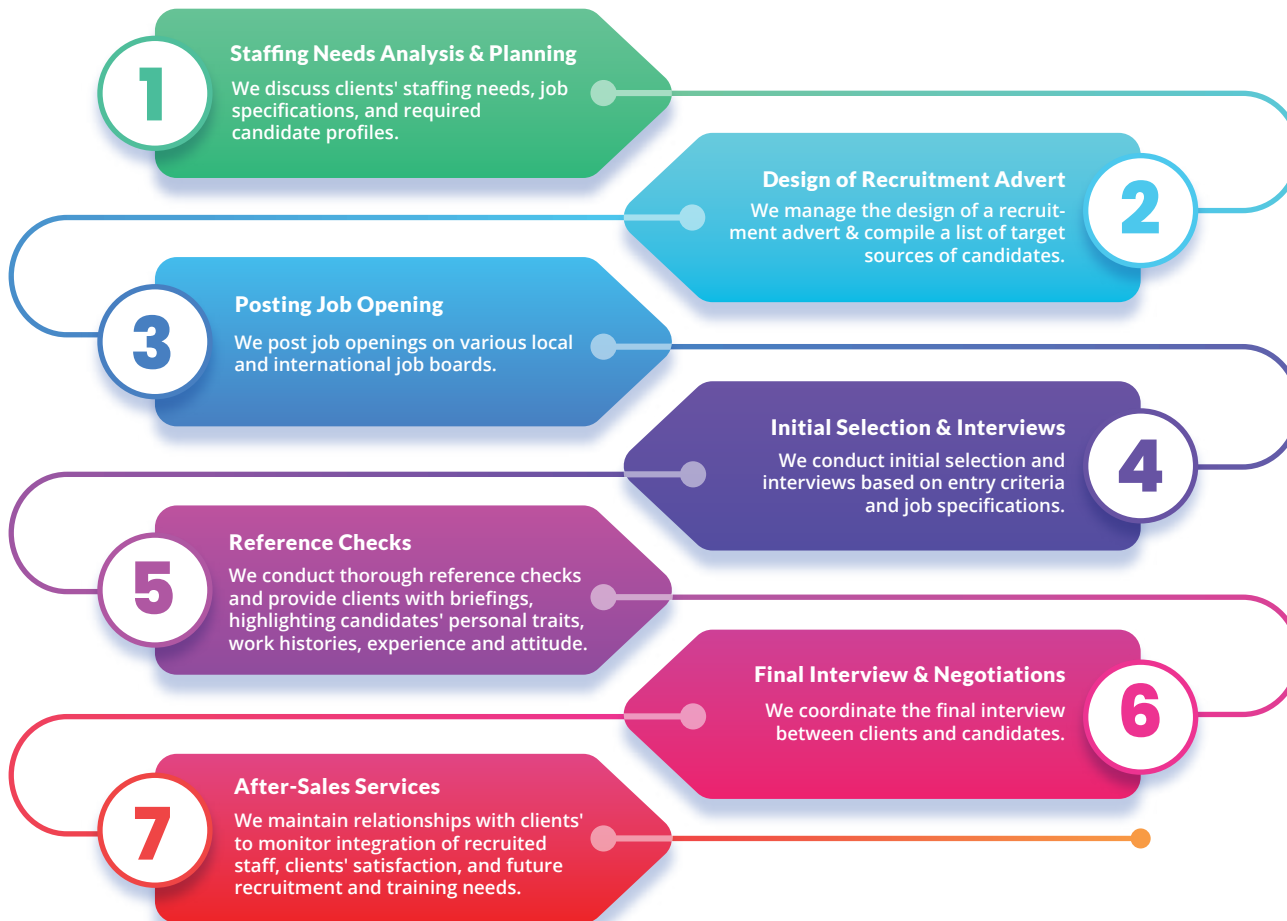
1
Staffing Needs Analysis & Planning
We discuss clients' staffing needs, job specifications, and required candidate profiles.

2
Design of Recruitment Advert
We manage the design of a recruitment advert & compile a list of target sources of candidates.

3
Posting Job Opening
We post job openings on various local and international job boards.

4
Initial Selection & Interviews
We conduct initial selection and interviews based on entry criteria and job specifications.

5
Reference Checks
We conduct thorough reference checks and provide clients with briefings, highlighting candidates' personal traits, work histories, experience and attitude.

6
Final Interview & Negotiations
We coordinate the final interview between clients and candidates.

7
After-Sales Services
We maintain relationships with clients' to monitor integration of recruited staff, clients' satisfaction, and future recruitment and training needs.